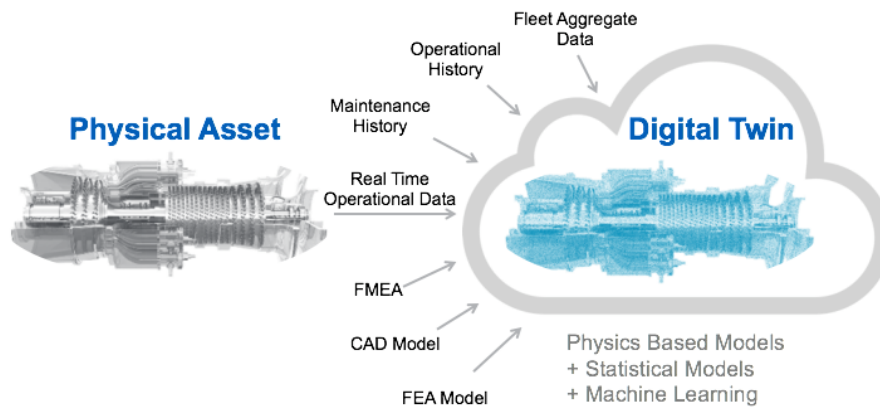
Fleet Aggregate Data

Operational History

Maintenance History

Physical Asset

Digital Twin

Real Time Operational Data

FMEA

CAD Model

FEA Model

Physics Based Models
+ Statistical Models
+ Machine Learning